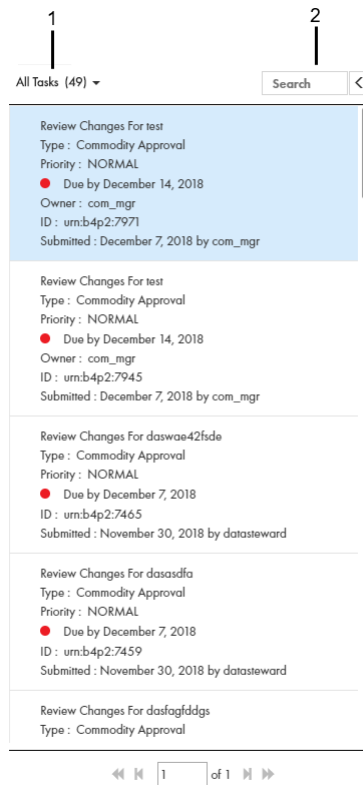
1

2

All Tasks (49)

Search

Review Changes For test
Type : Commodity Approval
Priority : NORMAL
Due by December 14, 2018
Owner : com_mgr
ID : urn:b4p2:7971
Submitted : December 7, 2018 by com_mgr

Review Changes For test
Type : Commodity Approval
Priority : NORMAL
Due by December 14, 2018
Owner : com_mgr
ID : urn:b4p2:7945
Submitted : December 7, 2018 by com_mgr

Review Changes For daswae42fsde
Type : Commodity Approval
Priority : NORMAL
Due by December 7, 2018
ID : urn:b4p2:7465
Submitted : November 30, 2018 by datasteward

Review Changes For dasasdfa
Type : Commodity Approval
Priority : NORMAL
Due by December 7, 2018
ID : urn:b4p2:7459
Submitted : November 30, 2018 by datasteward

Review Changes For dasfagfddgs
Type : Commodity Approval

1 of 1